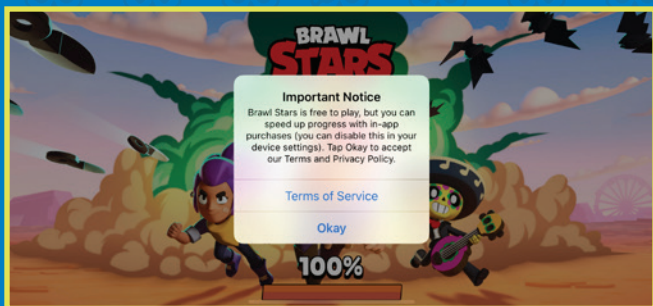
BRAWL STARS

Important Notice

Brawl Stars is free to play, but you can speed up progress with in-app purchases (you can disable this in your device settings). Tap Okay to accept our Terms and Privacy Policy.

Terms of Service

Okay

100%